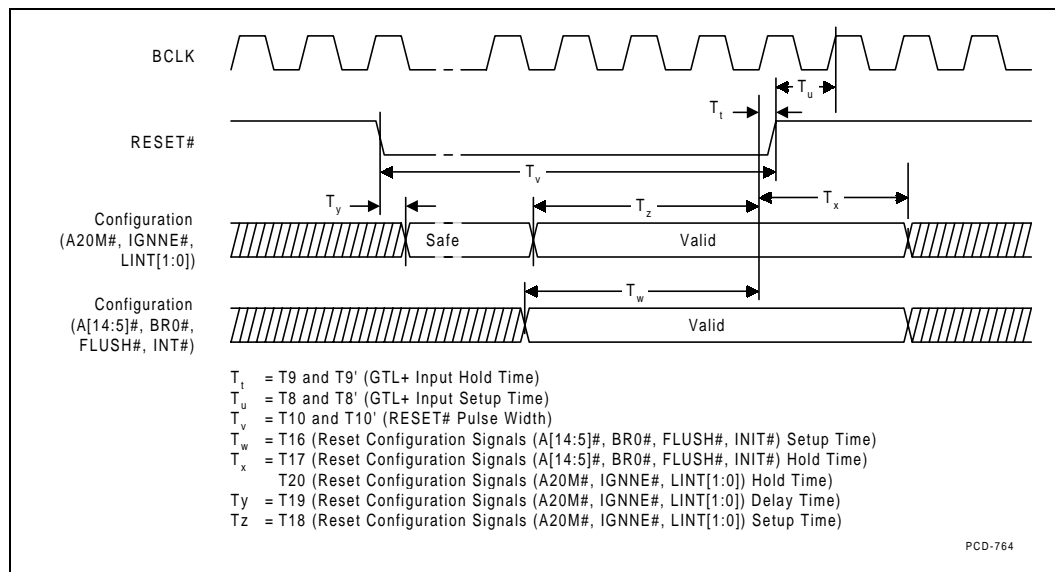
BCLK

RESET#

$T_t$

$T_u$

$T_v$

$T_y$

$T_z$

$T_x$

Configuration (A20M#, IGNNE#, LINT[1:0])

Safe

Valid

Configuration (A[14:5]#, BR0#, FLUSH#, INT#)

$T_w$

Valid

$T_t$ = T9 and T9' (GTL+ Input Hold Time)
$T_u$ = T8 and T8' (GTL+ Input Setup Time)
$T_v$ = T10 and T10' (RESET# Pulse Width)
$T_w$ = T16 (Reset Configuration Signals (A[14:5]#, BR0#, FLUSH#, INIT#) Setup Time)
$T_x$ = T17 (Reset Configuration Signals (A[14:5]#, BR0#, FLUSH#, INIT#) Hold Time)
T20 (Reset Configuration Signals (A20M#, IGNNE#, LINT[1:0]) Hold Time)
Ty = T19 (Reset Configuration Signals (A20M#, IGNNE#, LINT[1:0]) Delay Time)
Tz = T18 (Reset Configuration Signals (A20M#, IGNNE#, LINT[1:0]) Setup Time)

PCD-764